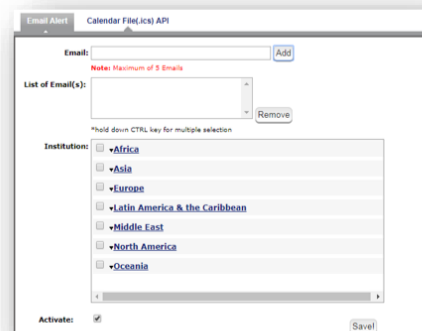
Email Alert
Calendar File(.ics) API

Email:
Add
Note: Maximum of 5 Emails

List of Email(s):
Remove
*hold down CTRL key for multiple selection

Institution:
Africa
Asia
Europe
Latin America & the Caribbean
Middle East
North America
Oceania

Activate:
Save!